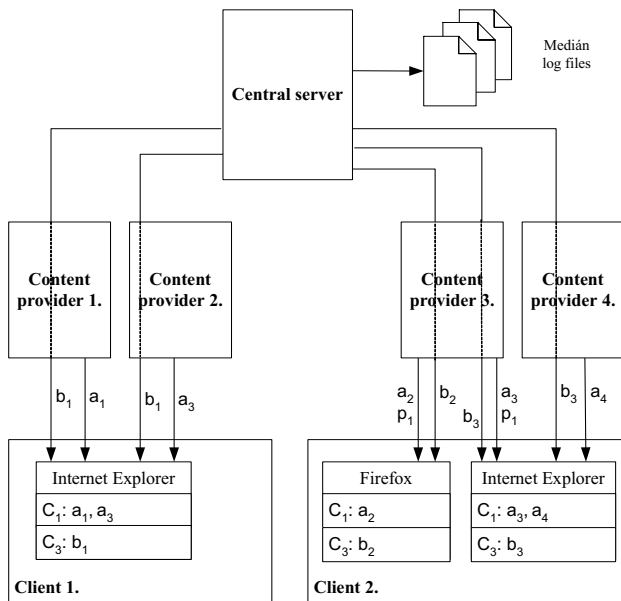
Medián log files

Central server

Content provider 1.

Content provider 2.

Content provider 3.

Content provider 4.

$b_1$ $a_1$

$b_1$ $a_3$

$a_2$ $p_1$ $b_2$

$b_3$ $a_3$ $p_1$

$b_3$ $a_4$

Internet Explorer
$C_1$: $a_1$, $a_3$
$C_3$: $b_1$

Client 1.

Firefox
$C_1$: $a_2$
$C_3$: $b_2$

Internet Explorer
$C_1$: $a_3$, $a_4$
$C_3$: $b_3$

Client 2.